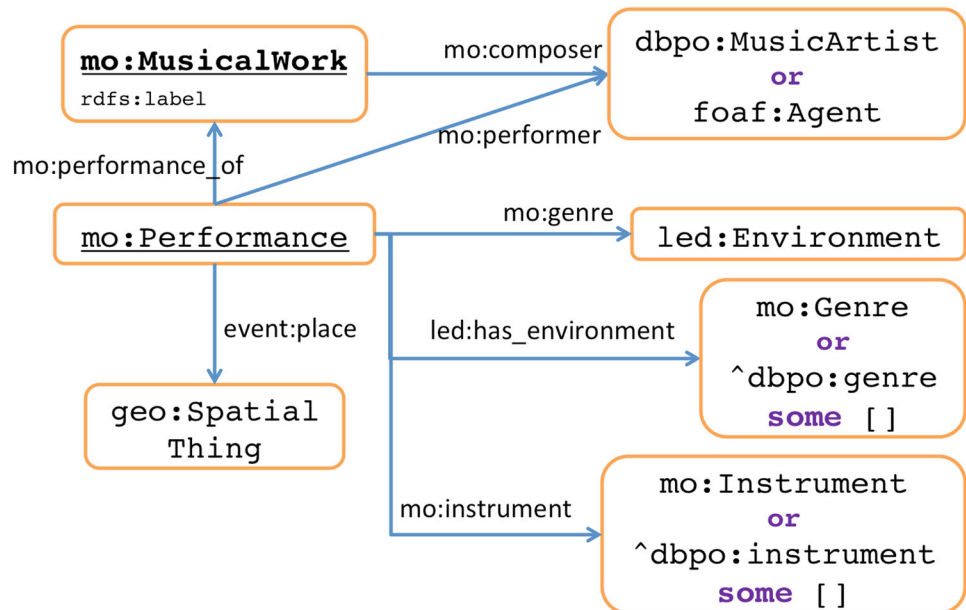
mo:MusicalWork
rdfs:label

mo:composer

dbpo:MusicArtist
or
foaf:Agent

mo:performer

mo:performance_of

mo:Performance

mo:genre

led:Environment

event:place

led:has_environment

mo:Genre
or
^dbpo:genre
some []

geo:Spatial Thing

mo:instrument

mo:Instrument
or
^dbpo:instrument
some []